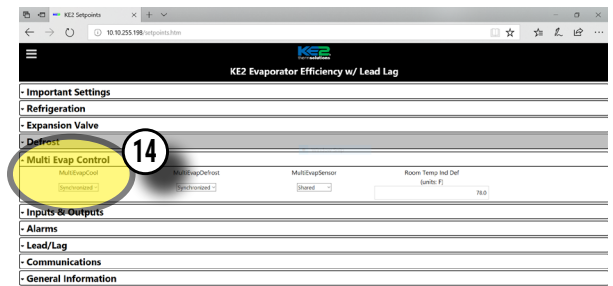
KE2 Setpoints × +

10.10.255.198/setpoints.htm

KE2 therm solutions

KE2 Evaporator Efficiency w/ Lead Lag

- Important Settings

- Refrigeration

- Expansion Valve

- Defrost

- Multi Evap Control

14

MultiEvapCool
Synchronized

MultiEvapDefrost
Synchronized

MultiEvapSensor
Shared

Room Temp Ind Def
(units: F)
78.0

- Inputs & Outputs

- Alarms

- Lead/Lag

- Communications

- General Information